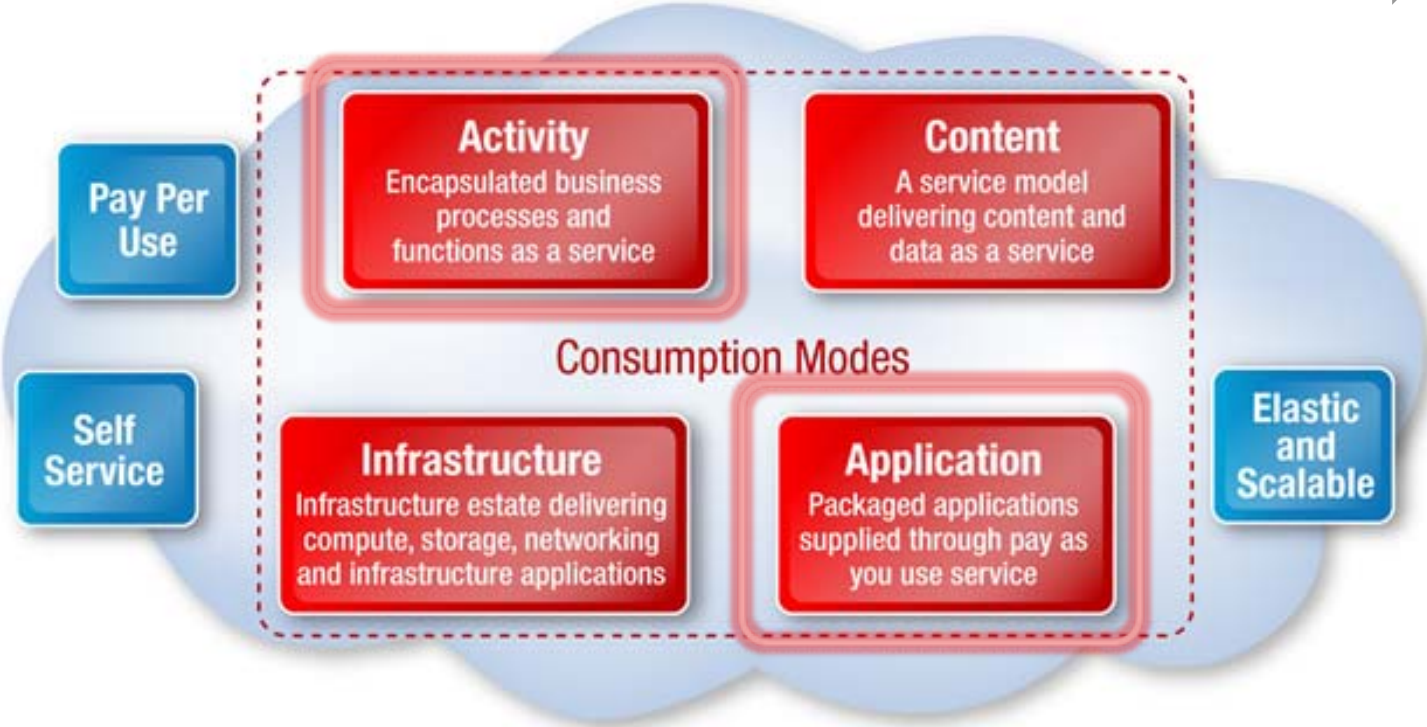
Pay Per Use

Activity
Encapsulated business processes and functions as a service

Content
A service model delivering content and data as a service

Consumption Modes

Self Service

Infrastructure
Infrastructure estate delivering compute, storage, networking and infrastructure applications

Application
Packaged applications supplied through pay as you use service

Elastic and Scalable